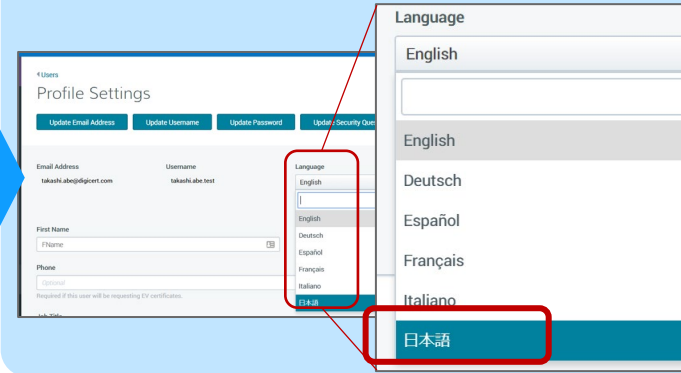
‹Users
Profile Settings

Update Email Address
Update Username
Update Password
Update Security Ques

Email Address
takashi.abe@digicert.com
Username
takashi.abe.test

First Name
FName

Phone
Optional
Required if this user will be requesting EV certificates.

Job Title

Language
English

English
Deutsch
Español
Français
Italiano
日本語

Language
English

English
Deutsch
Español
Français
Italiano
日本語